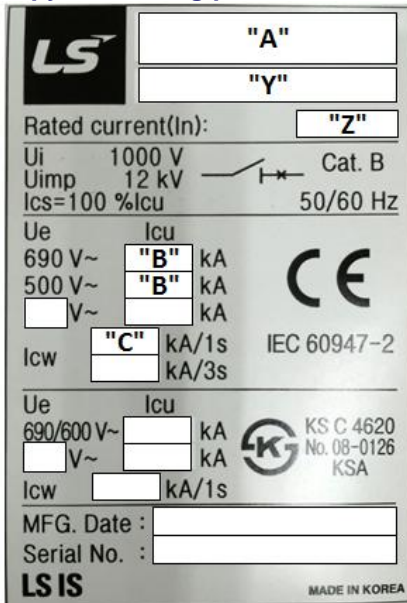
LS

"A"

"Y"

Rated current(In): "Z"

Ui 1000 V
Uimp 12 kV
Ics=100 %Icu

Cat. B

50/60 Hz

| Ue | Icu | |
|---|---|---|
| 690 V~ | "B" | kA |
| 500 V~ | "B" | kA |
| V~ | | kA |

Icw "C" kA/1s
kA/3s

CE

IEC 60947-2

| Ue | Icu | |
|---|---|---|
| 690/600 V~ | | kA |
| V~ | | kA |

Icw kA/1s

K

KS C 4620
No. 08-0126
KSA

MFG. Date :
Serial No. :

LS IS

MADE IN KOREA